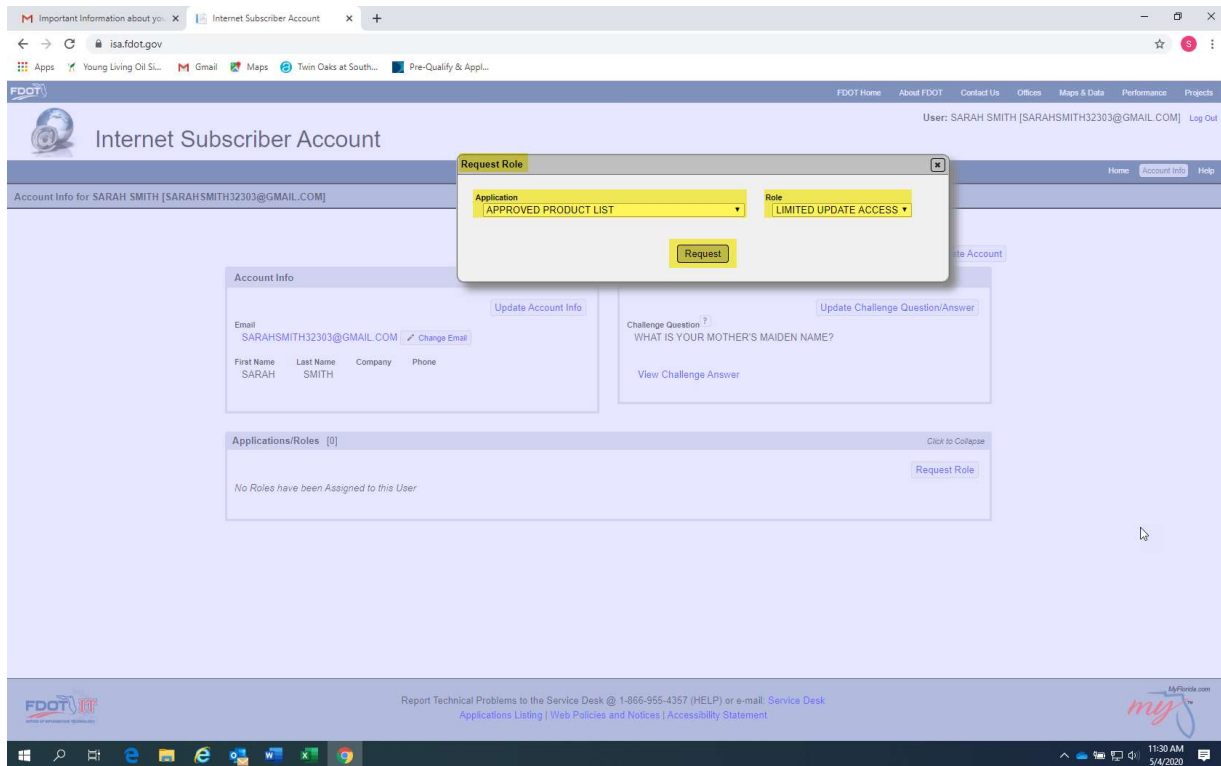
Important Information about you × Internet Subscriber Account × +

isa.fdot.gov

Apps Young Living Oil Si... Gmail Maps Twin Oaks at South... Pre-Qualify & Appl...

FDOT

FDOT Home About FDOT Contact Us Offices Maps & Data Performance Projects

Internet Subscriber Account

User: SARAH SMITH [SARAHSMITH32303@GMAIL.COM] Log Out

Home Account Info Help

Account Info for SARAH SMITH [SARAHSMITH32303@GMAIL.COM]

Request Role

Application
APPROVED PRODUCT LIST

Role
LIMITED UPDATE ACCESS

Request

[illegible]te Account

Account Info

Update Account Info

Email
SARAHSMITH32303@GMAIL.COM Change Email

First Name Last Name Company Phone
SARAH SMITH

Update Challenge Question/Answer

Challenge Question ?
WHAT IS YOUR MOTHER'S MAIDEN NAME?

View Challenge Answer

Applications/Roles [0]

Click to Collapse

Request Role

No Roles have been Assigned to this User

FDOT IT

Report Technical Problems to the Service Desk @ 1-866-955-4357 (HELP) or e-mail: Service Desk
Applications Listing | Web Policies and Notices | Accessibility Statement

MyFlorida.com
my

11:30 AM
5/4/2020